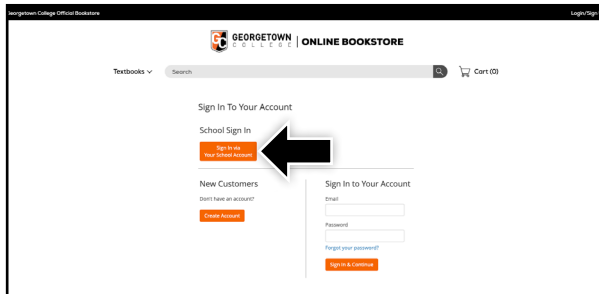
eorgetown College Official Bookstore

Login/Sign

GC GEORGETOWN COLLEGE | ONLINE BOOKSTORE

Textbooks

Search

Cart (0)

Sign In To Your Account

School Sign In

Sign In via Your School Account

New Customers

Don't have an account?

Create Account

Sign In to Your Account

Email

Password

Forgot your password?

Sign In & Continue